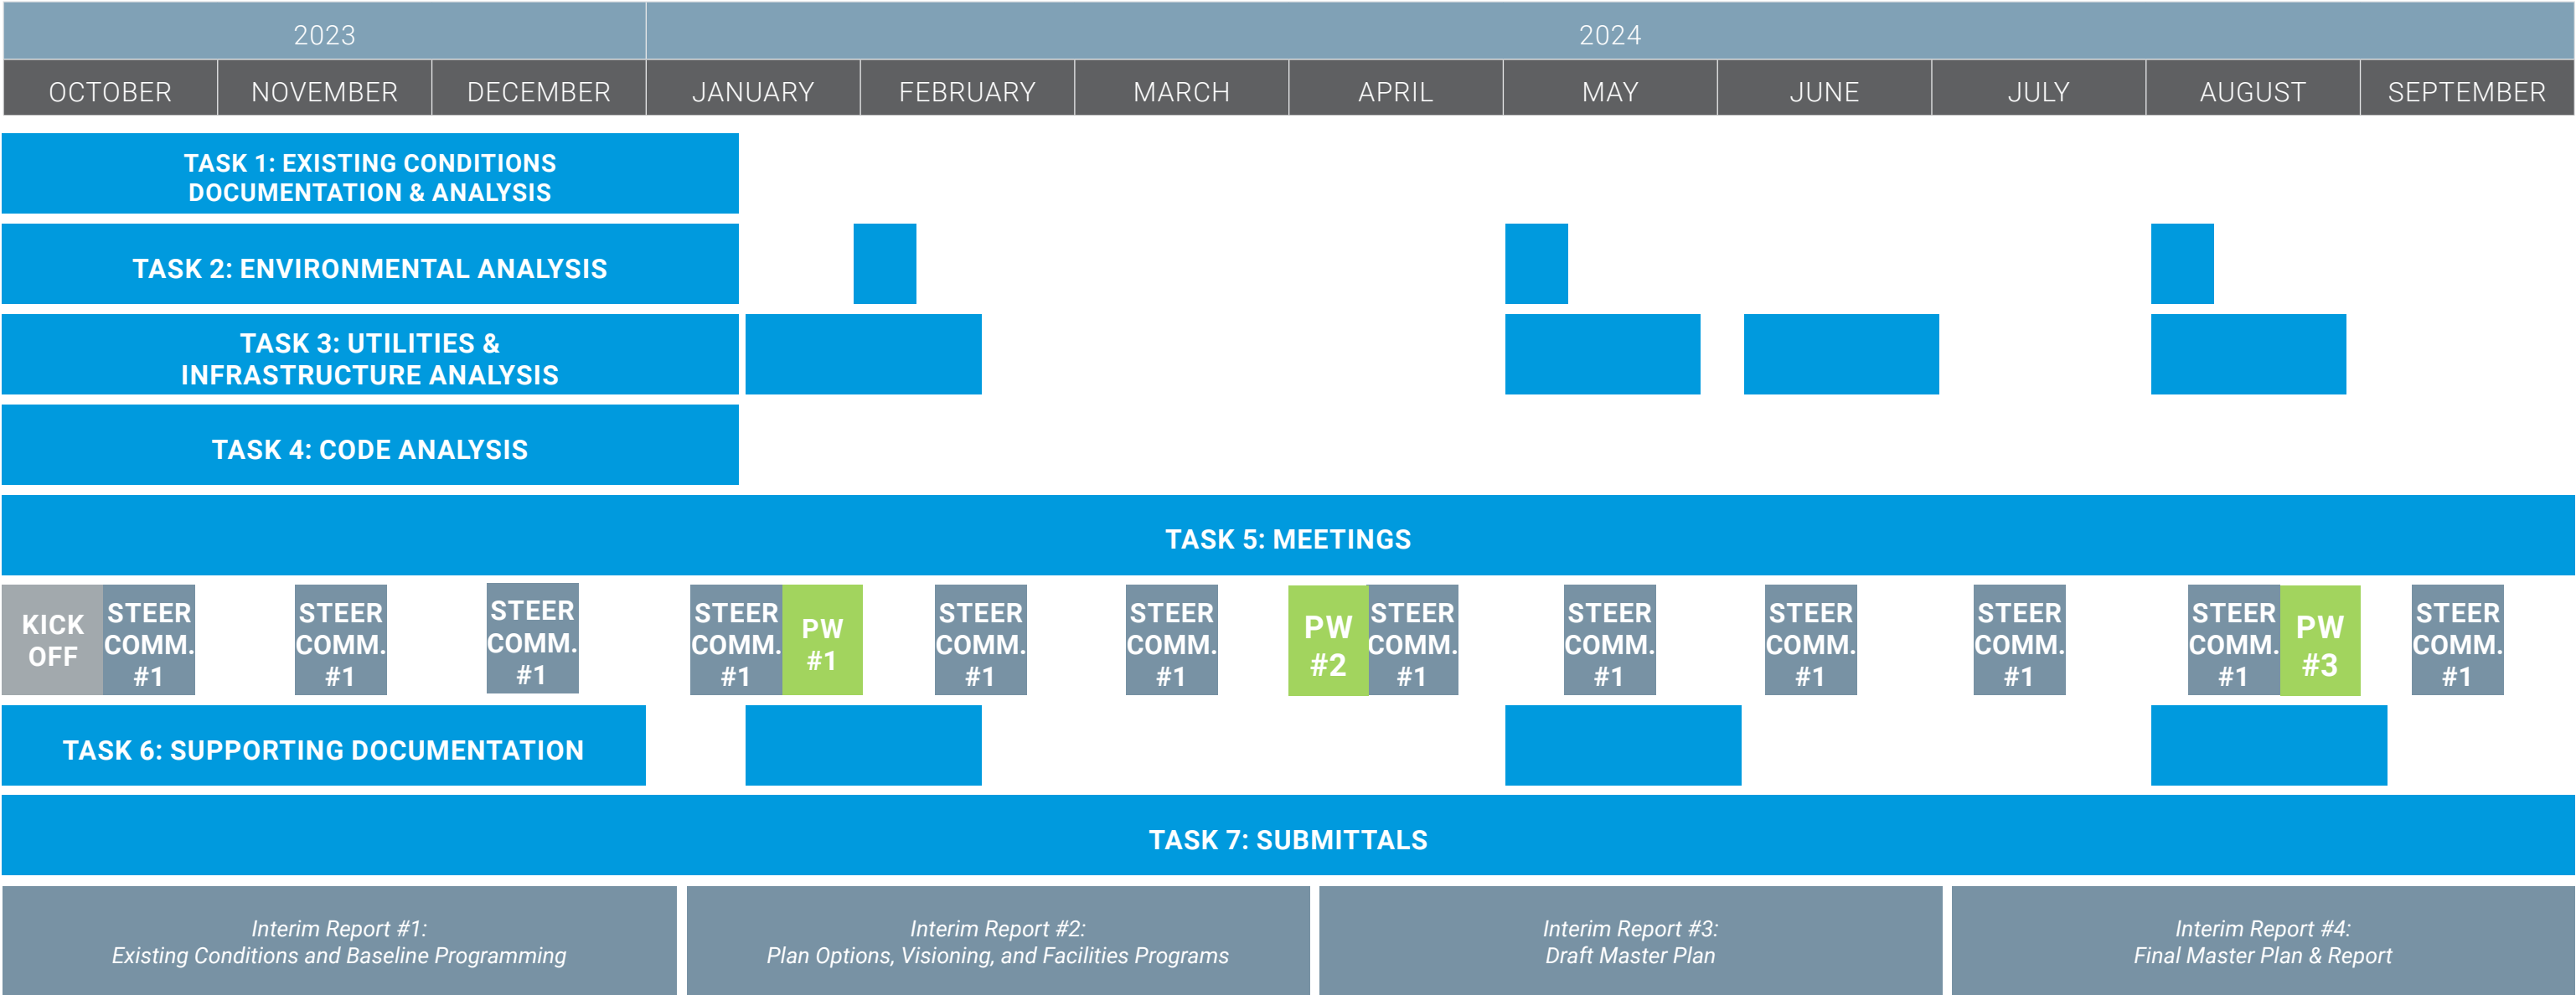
| 2023 | | | 2024 | | | | | | | | |
|---|---|---|---|---|---|---|---|---|---|---|---|
| OCTOBER | NOVEMBER | DECEMBER | JANUARY | FEBRUARY | MARCH | APRIL | MAY | JUNE | JULY | AUGUST | SEPTEMBER |

TASK 1: EXISTING CONDITIONS DOCUMENTATION & ANALYSIS

TASK 2: ENVIRONMENTAL ANALYSIS

TASK 3: UTILITIES & INFRASTRUCTURE ANALYSIS

TASK 4: CODE ANALYSIS

TASK 5: MEETINGS

KICK OFF
STEER COMM. #1
STEER COMM. #1
STEER COMM. #1
STEER COMM. #1
PW #1
STEER COMM. #1
STEER COMM. #1
PW #2
STEER COMM. #1
STEER COMM. #1
STEER COMM. #1
STEER COMM. #1
STEER COMM. #1
PW #3
STEER COMM. #1

TASK 6: SUPPORTING DOCUMENTATION

TASK 7: SUBMITTALS

Interim Report #1:
Existing Conditions and Baseline Programming

Interim Report #2:
Plan Options, Visioning, and Facilities Programs

Interim Report #3:
Draft Master Plan

Interim Report #4:
Final Master Plan & Report